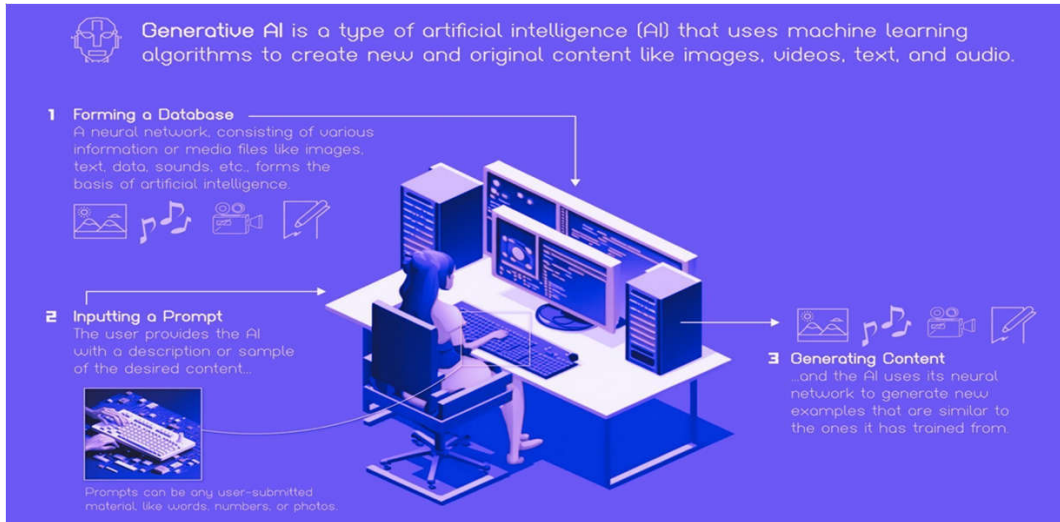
Generative AI is a type of artificial intelligence (AI) that uses machine learning algorithms to create new and original content like images, videos, text, and audio.

1 Forming a Database
A neural network, consisting of various information or media files like images, text, data, sounds, etc., forms the basis of artificial intelligence.

2 Inputting a Prompt
The user provides the AI with a description or sample of the desired content...

Prompts can be any user-submitted material, like words, numbers, or photos.

3 Generating Content
...and the AI uses its neural network to generate new examples that are similar to the ones it has trained from.